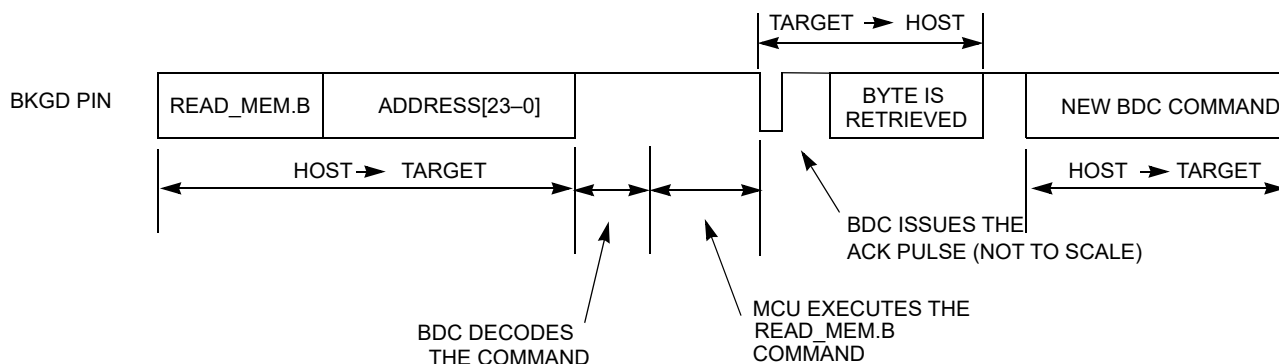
TARGET ➔ HOST

BKGD PIN

READ_MEM.B

ADDRESS[23–0]

BYTE IS RETRIEVED

NEW BDC COMMAND

HOST ➔ TARGET

HOST ➔ TARGET

BDC ISSUES THE ACK PULSE (NOT TO SCALE)

MCU EXECUTES THE READ_MEM.B COMMAND

BDC DECODES THE COMMAND